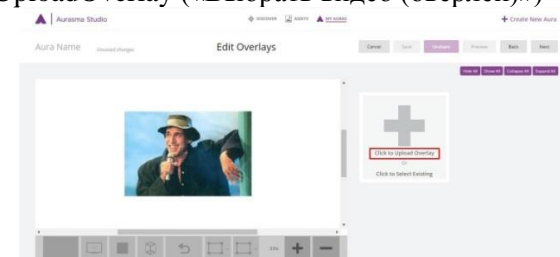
Upload Overlay («Выбрать видео (оверлей)»)

Aurasma Studio

DISCOVER ASSETS MY AURAS

+ Create New Aura

Aura Name Unsaved changes

Edit Overlays

Cancel Save Overlays Preview Back Next

Hide All Show All Collapse All Expand All

Click to Upload Overlay

Or

Click to Select Existing

33%